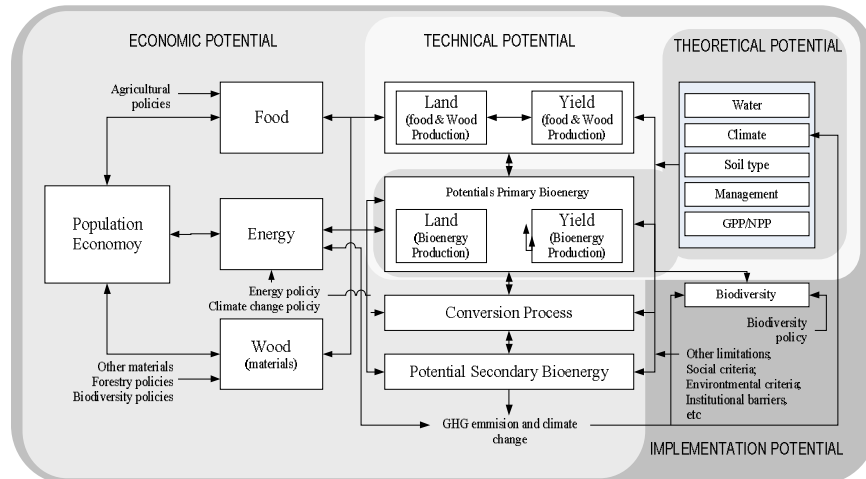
ECONOMIC POTENTIAL

TECHNICAL POTENTIAL

THEORETICAL POTENTIAL

Agricultural policies

Food

Land (food & Wood Production)

Yield (food & Wood Production)

Water

Climate

Soil type

Management

GPP/NPP

Potentials Primary Bioenergy

Population Economoy

Energy

Land (Bioenergy Production)

Yield (Bioenergy Production)

Energy policiy
Climate change policiy

Conversion Process

Biodiversity

Biodiversity policy

Other materials
Forestry policies
Biodiversity policies

Wood (materials)

Potential Secondary Bioenergy

Other limitations,
Social criteria;
Environtmental criteria,
Institutional barriers,
etc

GHG emmision and climate change

IMPLEMENTATION POTENTIAL